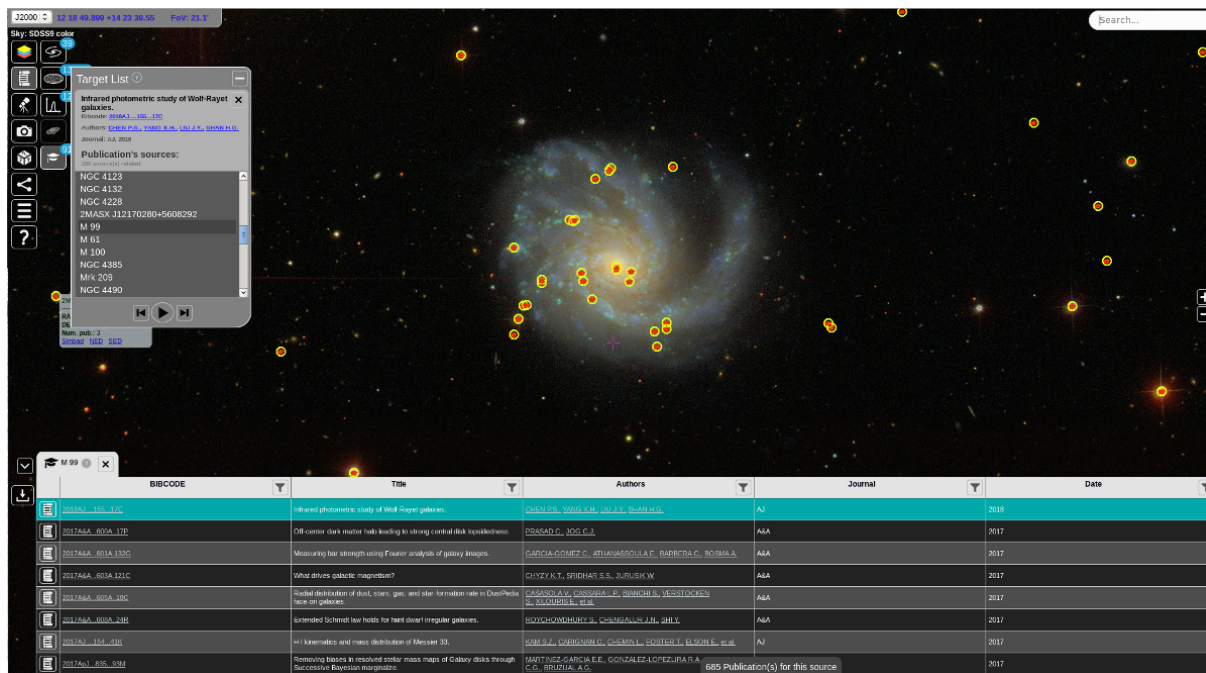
J2000 12 18 49.899 +14 23 39.55 FoV: 21.1'

Sky: SDSS9 color

Search...

Target List

Infrared photometric study of Wolf-Rayet galaxies.

Bibcode: 2018AJ....155...17C

Authors: CHEN P.S., YANG X.H., LIU J.Y., SHAN H.G.

Journal: AJ, 2018

Publication's sources:

NGC 4123
NGC 4132
NGC 4228
2MASX J12170280+5608292
M 99
M 61
M 100
NGC 4385
Mrk 209
NGC 4490

Num. pub.: 3
Simbad NED SED

M 99

| BIBCODE | Title | Authors | Journal | Date |
|---|---|---|---|---|
| 2018AJ....155...17C | Infrared photometric study of Wolf-Rayet galaxies. | CHEN P.S., YANG X.H., LIU J.Y., SHAN H.G. | AJ | 2018 |
| 2017A&A...600A..17P | Off-center dark matter halo leading to strong central disk lopsidedness. | PRASAD C., JOG C.J. | A&A | 2017 |
| 2017A&A...601A.132G | Measuring bar strength using Fourier analysis of galaxy images. | GARCIA-GOMEZ C., ATHANASSOULA E., BARBERA C., BOSMA A. | A&A | 2017 |
| 2017A&A...603A.121C | What drives galactic magnetism? | CHYZY K.T., SRIDHAR S.S., JURUSIK W. | A&A | 2017 |
| 2017A&A...605A..18C | Radial distribution of dust, stars, gas, and star-formation rate in DustPedia face-on galaxies. | CASASOLA V., CASSARA L.P., BIANCHI S., VERSTOCKEN S., XILOURIS E., et al. | A&A | 2017 |
| 2017A&A...606A..24R | Extended Schmidt law holds for faint dwarf irregular galaxies. | ROYCHOWDHURY S., CHENGALUR J.N., SHI Y. | A&A | 2017 |
| 2017AJ....154...41K | H I kinematics and mass distribution of Messier 33. | KAM S.Z., CARIGNAN C., CHEMIN L., FOSTER T., ELSON E., et al. | AJ | 2017 |
| 2017ApJ...835...93M | Removing biases in resolved stellar mass maps of Galaxy disks through Successive Bayesian marginalize. | MARTINEZ-GARCIA E.E., GONZALEZ-LOPEZLIRA R.A., C.G., BRUZUAL A.G. | | 2017 |

685 Publication(s) for this source